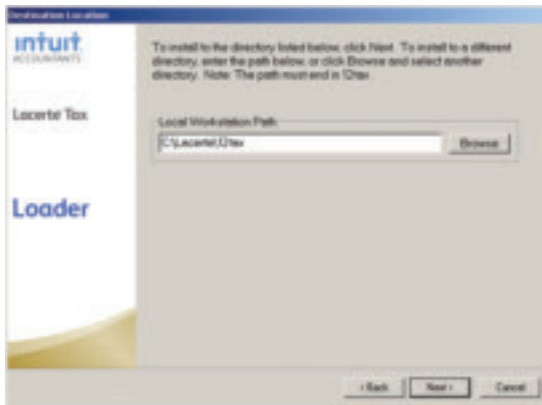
Destination Location

intuit.
ACCOUNTANTS

Lacerte Tax

Loader

To install to the directory listed below, click Next. To install to a different directory, enter the path below, or click Browse and select another directory. Note: The path must end in 12tax.

Local Workstation Path

C:\Lacerte\12tax

Browse

< Back

Next >

Cancel